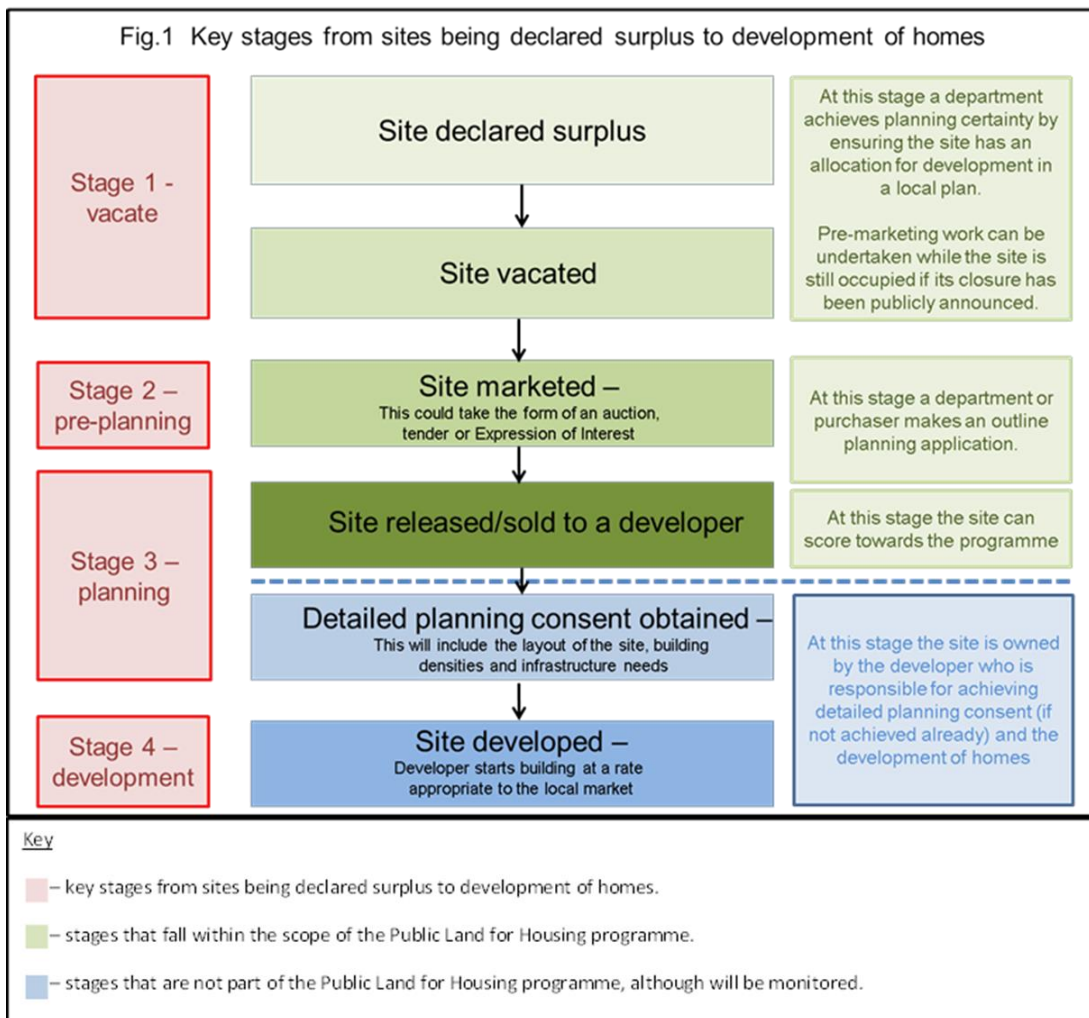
Fig.1 Key stages from sites being declared surplus to development of homes

Stage 1 - vacate

Site declared surplus

Site vacated

At this stage a department achieves planning certainty by ensuring the site has an allocation for development in a local plan.

Pre-marketing work can be undertaken while the site is still occupied if its closure has been publicly announced.

Stage 2 – pre-planning

Site marketed –
This could take the form of an auction, tender or Expression of Interest

At this stage a department or purchaser makes an outline planning application.

Stage 3 – planning

Site released/sold to a developer

At this stage the site can score towards the programme

Detailed planning consent obtained –
This will include the layout of the site, building densities and infrastructure needs

Stage 4 – development

Site developed –
Developer starts building at a rate appropriate to the local market

At this stage the site is owned by the developer who is responsible for achieving detailed planning consent (if not achieved already) and the development of homes

Key

– key stages from sites being declared surplus to development of homes.

– stages that fall within the scope of the Public Land for Housing programme.

– stages that are not part of the Public Land for Housing programme, although will be monitored.